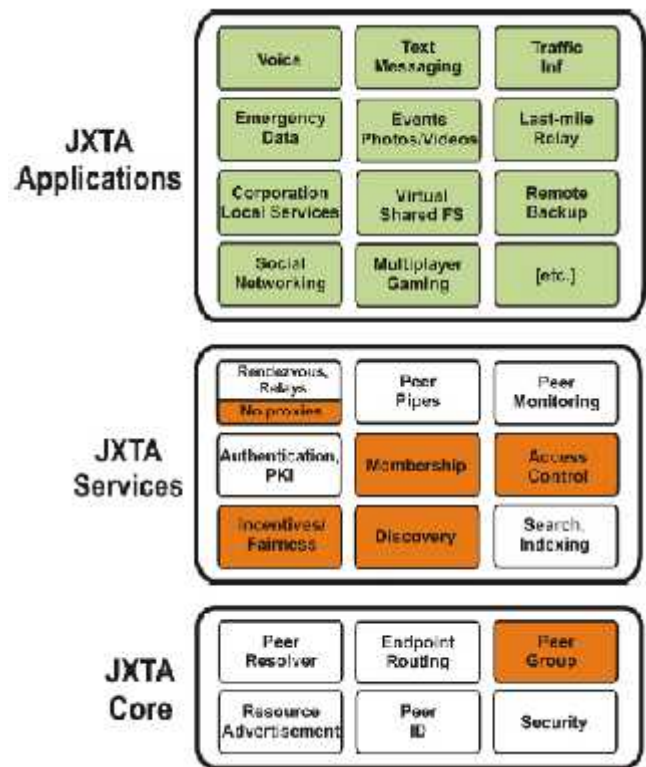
JXTA Applications

Voice

Text Messaging

Traffic Inf

Emergency Data

Events Photos/Videos

Last-mile Relay

Corporation Local Services

Virtual Shared FS

Remote Backup

Social Networking

Multiplayer Gaming

[etc.]

JXTA Services

Rendezvous, Relays

No proxies

Peer Pipes

Peer Monitoring

Authentication, PKI

Membership

Access Control

Incentives/ Fairness

Discovery

Search, Indexing

JXTA Core

Peer Resolver

Endpoint Routing

Peer Group

Resource Advertisement

Peer ID

Security